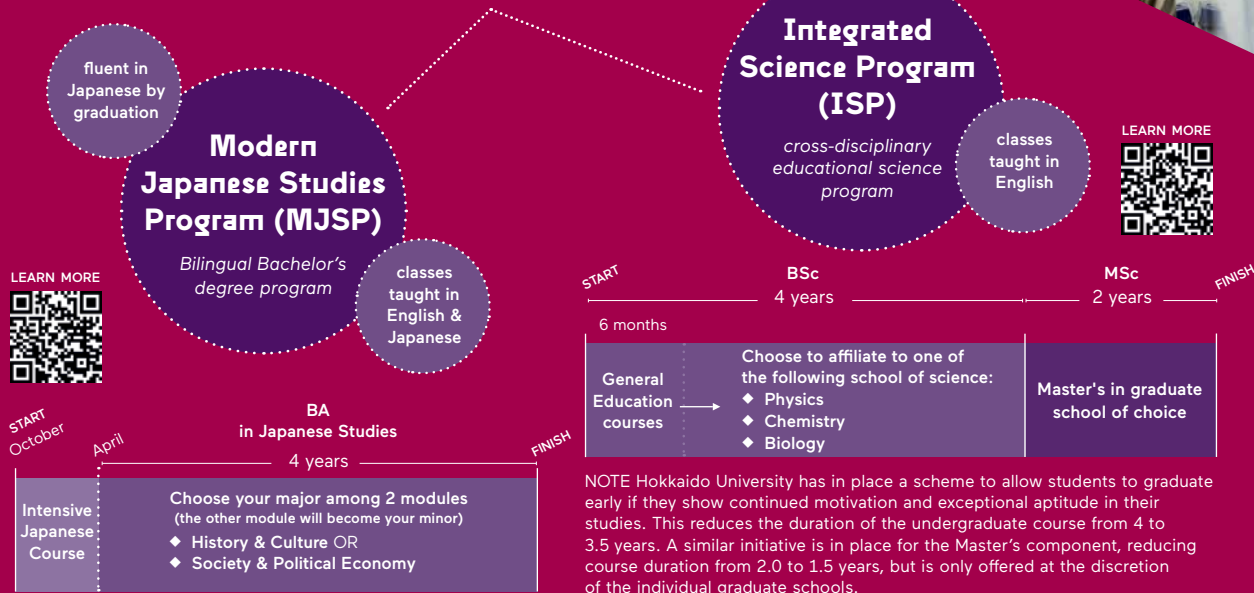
fluent in Japanese by graduation

Modern Japanese Studies Program (MJSP)

Bilingual Bachelor's degree program

classes taught in English & Japanese

LEARN MORE

START October

April

BA in Japanese Studies

4 years

FINISH

Intensive Japanese Course

Choose your major among 2 modules (the other module will become your minor)
◆ History & Culture OR
◆ Society & Political Economy

Integrated Science Program (ISP)

cross-disciplinary educational science program

classes taught in English

LEARN MORE

START

BSc
4 years

MSc
2 years

FINISH

6 months

General Education courses

Choose to affiliate to one of the following school of science:
◆ Physics
◆ Chemistry
◆ Biology

Master's in graduate school of choice

NOTE Hokkaido University has in place a scheme to allow students to graduate early if they show continued motivation and exceptional aptitude in their studies. This reduces the duration of the undergraduate course from 4 to 3.5 years. A similar initiative is in place for the Master's component, reducing course duration from 2.0 to 1.5 years, but is only offered at the discretion of the individual graduate schools.